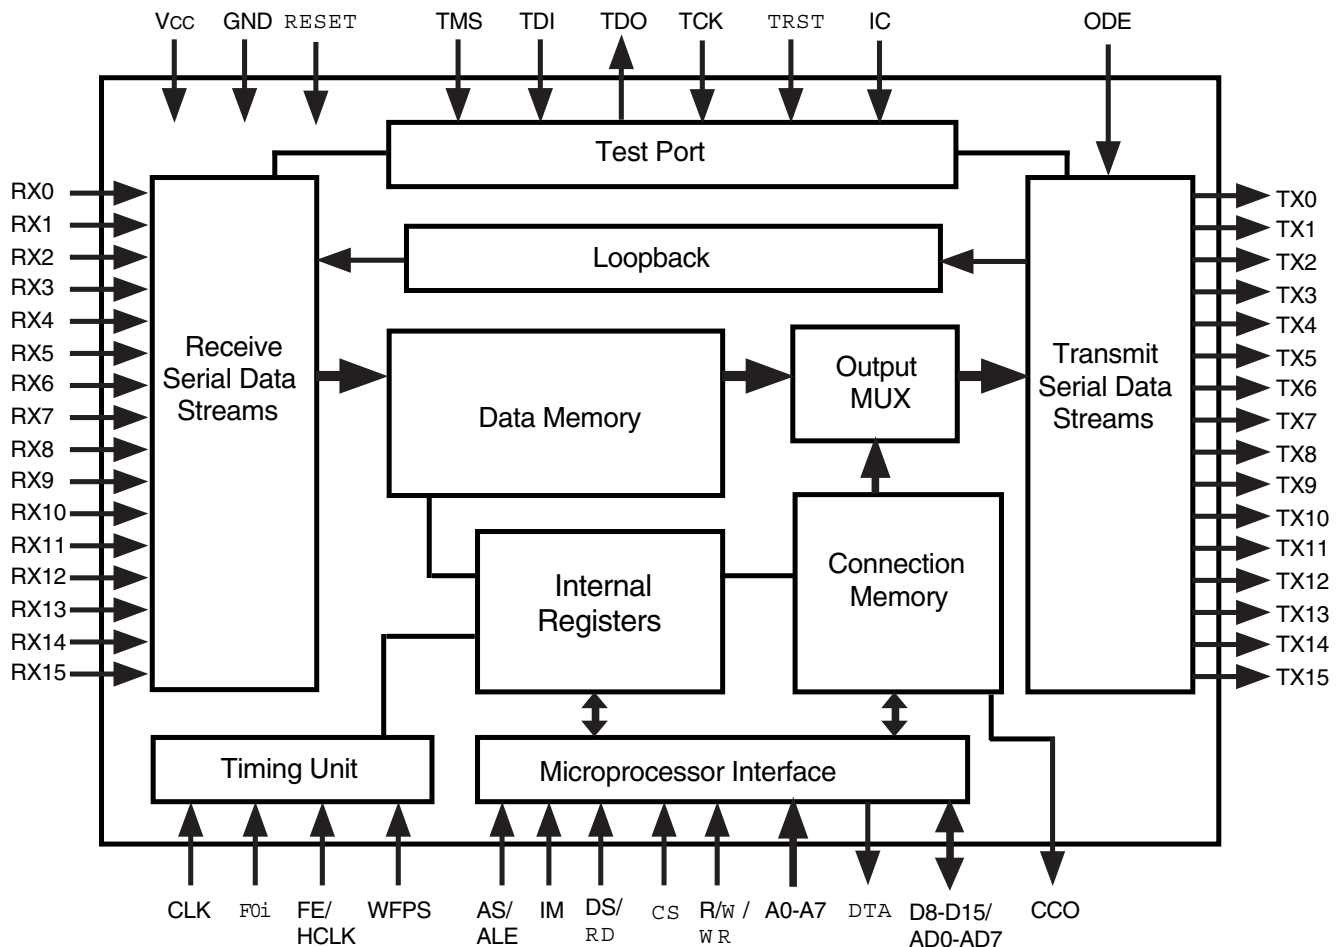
VCC GND RESET TMS TDI TDO TCK TRST IC ODE

Test Port

RX0
RX1
RX2
RX3
RX4
RX5
RX6
RX7
RX8
RX9
RX10
RX11
RX12
RX13
RX14
RX15

Receive Serial Data Streams

Loopback

Data Memory

Output MUX

Transmit Serial Data Streams

TX0
TX1
TX2
TX3
TX4
TX5
TX6
TX7
TX8
TX9
TX10
TX11
TX12
TX13
TX14
TX15

Internal Registers

Connection Memory

Timing Unit

Microprocessor Interface

CLK F0i FE/ HCLK WFPS AS/ ALE IM DS/ RD CS R/W / WR A0-A7 DTA D8-D15/ AD0-AD7 CCO